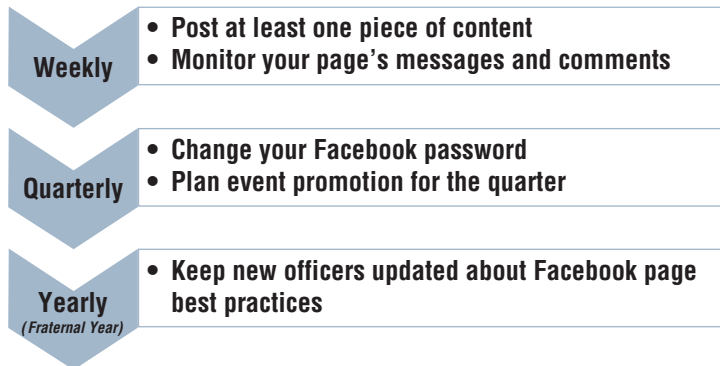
Weekly

• Post at least one piece of content
• Monitor your page's messages and comments

Quarterly

• Change your Facebook password
• Plan event promotion for the quarter

Yearly
(Fraternal Year)

• Keep new officers updated about Facebook page best practices